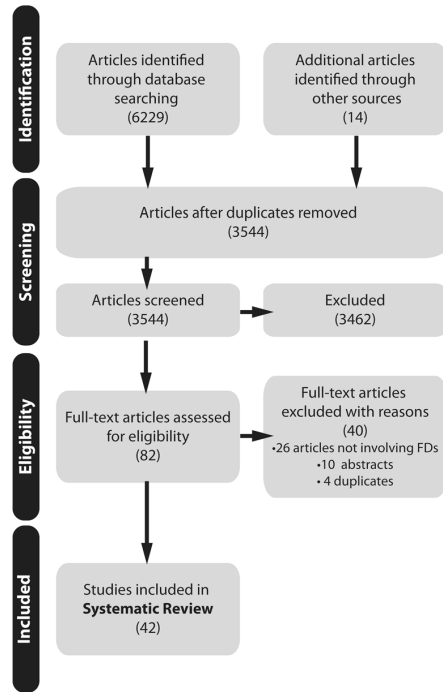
Identification

Articles identified through database searching (6229)

Additional articles identified through other sources (14)

Screening

Articles after duplicates removed (3544)

Articles screened (3544)

Excluded (3462)

Eligibility

Full-text articles assessed for eligibility (82)

Full-text articles excluded with reasons (40)
•26 articles not involving FDs
•10 abstracts
• 4 duplicates

Included

Studies included in **Systematic Review** (42)